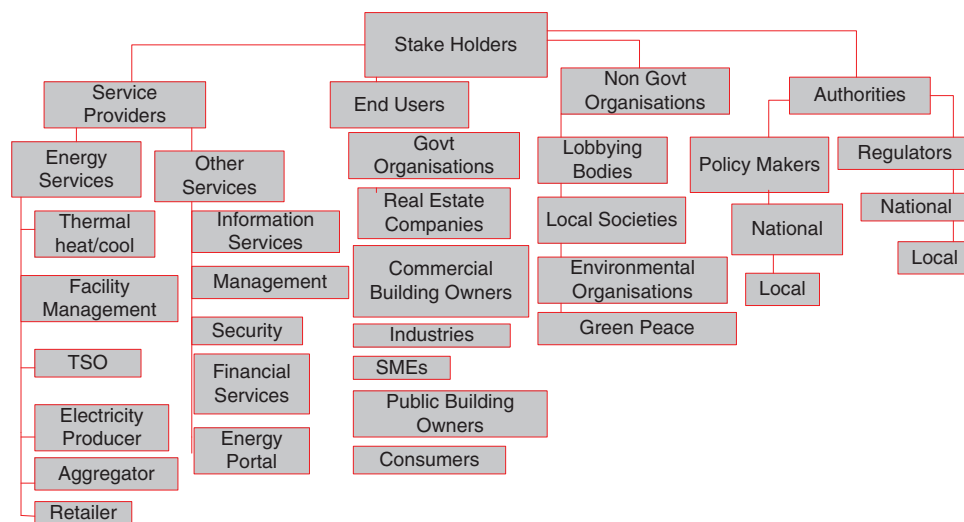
Stake Holders

Service Providers

Energy Services

Thermal heat/cool

Facility Management

TSO

Electricity Producer

Aggregator

Retailer

Other Services

Information Services

Management

Security

Financial Services

Energy Portal

End Users

Govt Organisations

Real Estate Companies

Commercial Building Owners

Industries

SMEs

Public Building Owners

Consumers

Non Govt Organisations

Lobbying Bodies

Local Societies

Environmental Organisations

Green Peace

Authorities

Policy Makers

National

Local

Regulators

National

Local